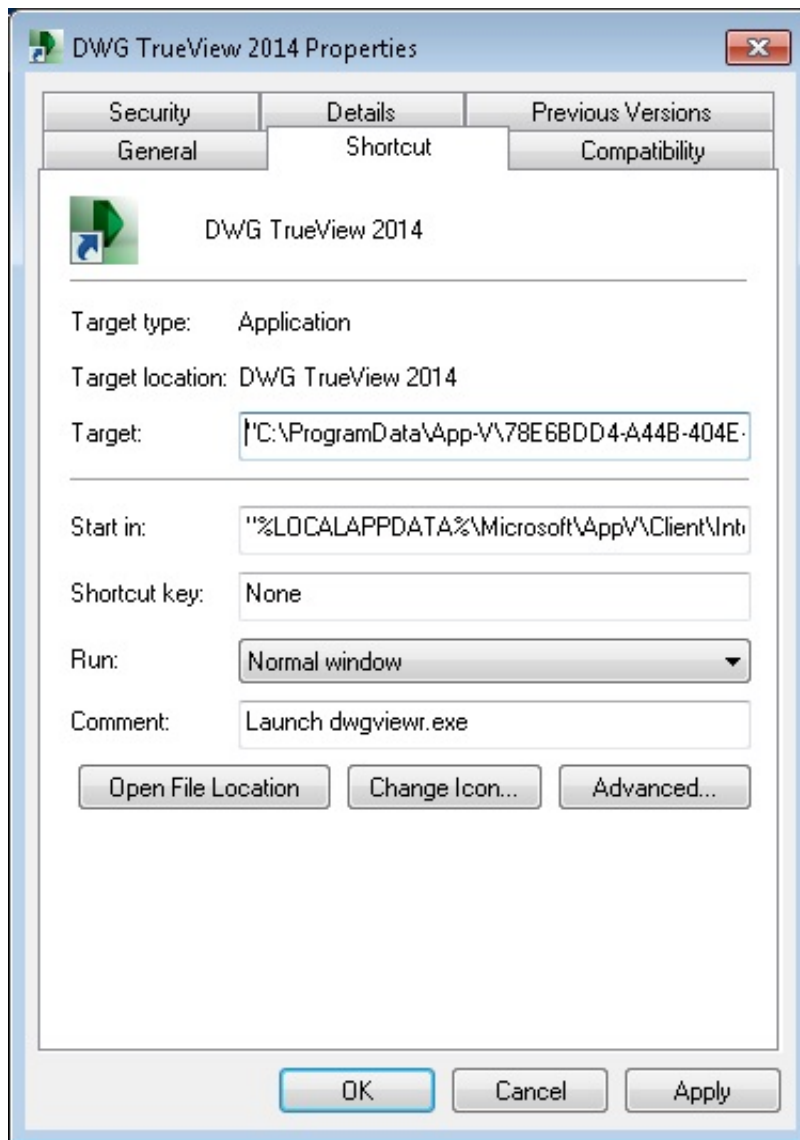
DWG TrueView 2014 Properties

Security
Details
Previous Versions
General
Shortcut
Compatibility

DWG TrueView 2014

Target type: Application

Target location: DWG TrueView 2014

Target: "C:\ProgramData\App-V\78E6BDD4-A44B-404E-

Start in: "%LOCALAPPDATA%\Microsoft\AppV\Client\Int

Shortcut key: None

Run: Normal window

Comment: Launch dwgviewr.exe

Open File Location
Change Icon...
Advanced...

OK
Cancel
Apply